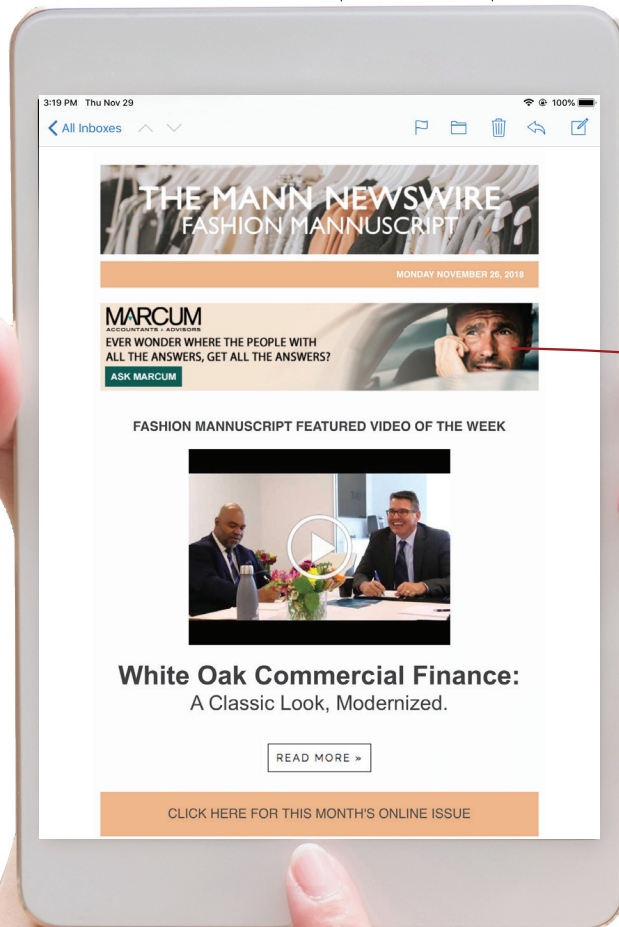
3:19 PM Thu Nov 29

100%

All Inboxes

THE MANN NEWSWIRE
FASHION MANNUSCRIPT

MONDAY NOVEMBER 26, 2018

MARCUM
ACCOUNTANTS ♦ ADVISORS
EVER WONDER WHERE THE PEOPLE WITH ALL THE ANSWERS, GET ALL THE ANSWERS?
ASK MARCUM

FASHION MANNUSCRIPT FEATURED VIDEO OF THE WEEK

White Oak Commercial Finance:
A Classic Look, Modernized.

READ MORE »

CLICK HERE FOR THIS MONTH'S ONLINE ISSUE